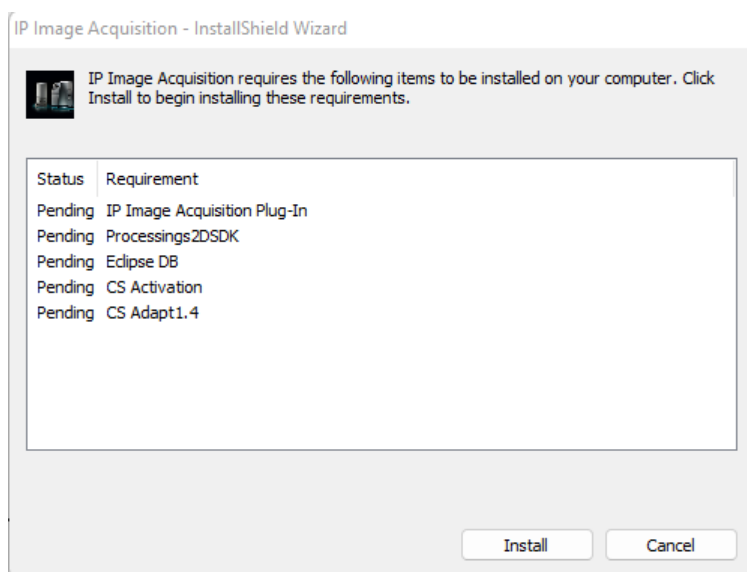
IP Image Acquisition - InstallShield Wizard

IP Image Acquisition requires the following items to be installed on your computer. Click Install to begin installing these requirements.

| Status | Requirement |
|---|---|
| Pending | IP Image Acquisition Plug-In |
| Pending | Processings2DSDK |
| Pending | Eclipse DB |
| Pending | CS Activation |
| Pending | CS Adapt1.4 |

Install

Cancel